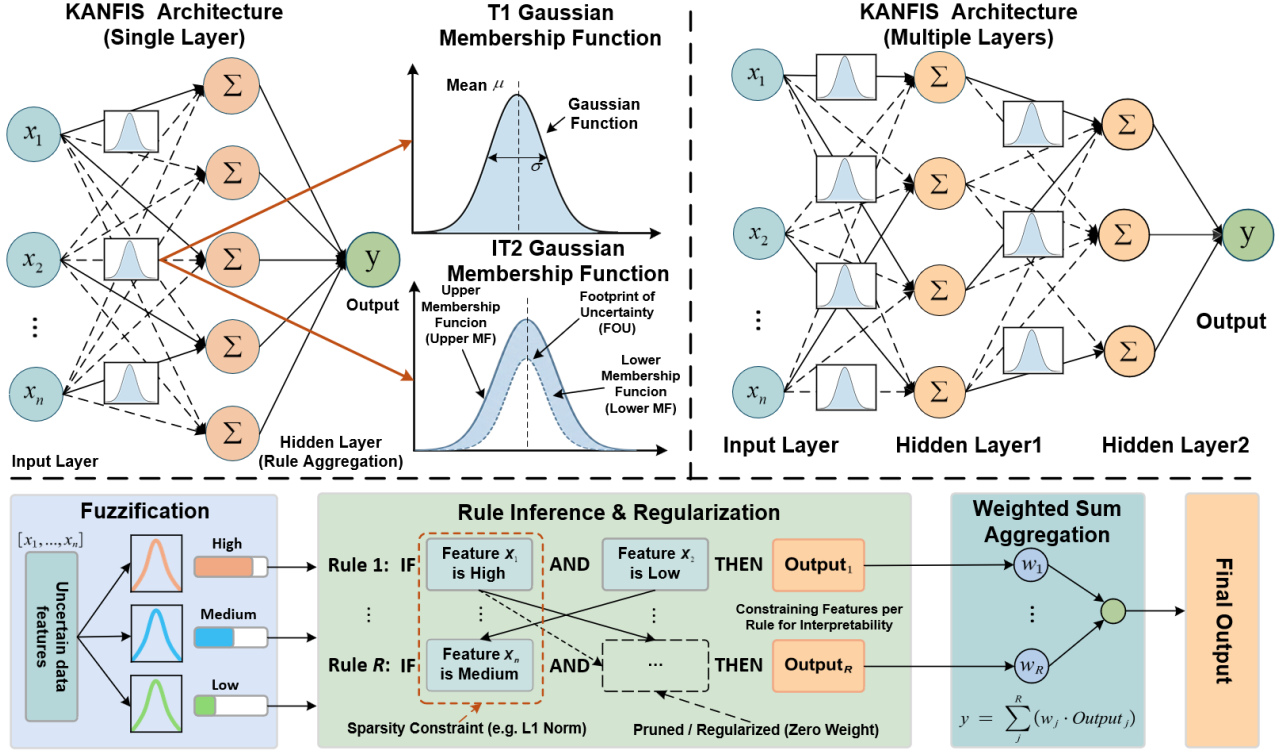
KANFIS Architecture (Single Layer)

$x_1$

$x_2$

⋮

$x_n$

$\Sigma$

$\Sigma$

$\Sigma$

$\Sigma$

$\Sigma$

y

Output

Input Layer

Hidden Layer (Rule Aggregation)

T1 Gaussian Membership Function

Mean $\mu$

Gaussian Function

$\sigma$

IT2 Gaussian Membership Function

Upper Membership Funcion (Upper MF)

Footprint of Uncertainty (FOU)

Lower Membership Funcion (Lower MF)

KANFIS Architecture (Multiple Layers)

$x_1$

$x_2$

⋮

$x_n$

$\Sigma$

$\Sigma$

$\Sigma$

$\Sigma$

$\Sigma$

$\Sigma$

$\Sigma$

y

Output

Input Layer

Hidden Layer1

Hidden Layer2

Fuzzification

$[x_1, ..., x_n]$

Uncertain data features

High

Medium

Low

Rule Inference & Regularization

Rule 1: IF

Feature $x_1$ is High

AND

Feature $x_2$ is Low

THEN

Output$_1$

⋮

⋮

⋮

Constraining Features per Rule for Interpretability

Rule $R$: IF

Feature $x_n$ is Medium

AND

...

THEN

Output$_R$

Sparsity Constraint (e.g. L1 Norm)

Pruned / Regularized (Zero Weight)

Weighted Sum Aggregation

$w_1$

⋮

$w_R$

$y = \sum_{j}^{R}(w_j \cdot Output_j)$

Final Output